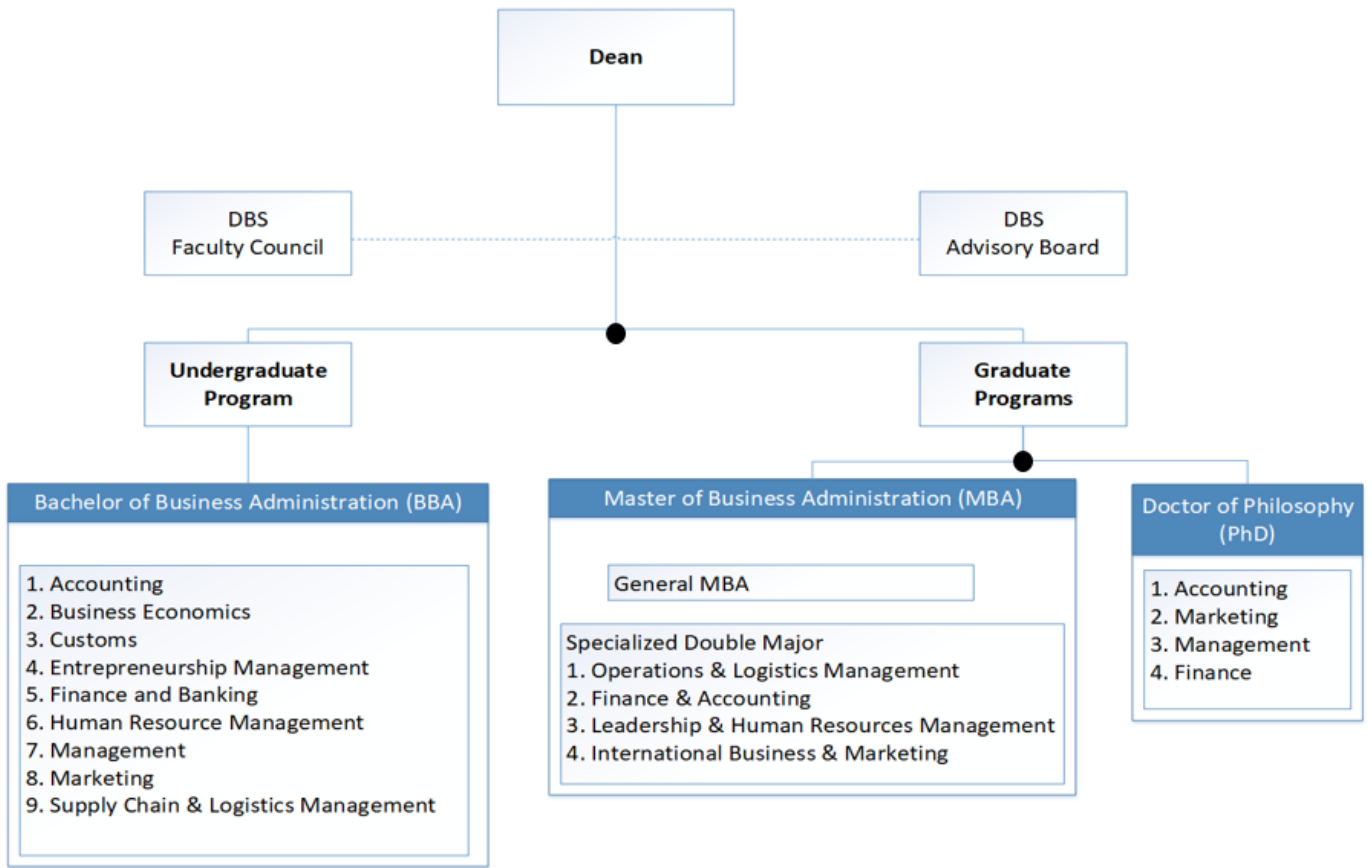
Dean

DBS
Faculty Council

DBS
Advisory Board

Undergraduate Program

Graduate Programs

Bachelor of Business Administration (BBA)

1. Accounting
2. Business Economics
3. Customs
4. Entrepreneurship Management
5. Finance and Banking
6. Human Resource Management
7. Management
8. Marketing
9. Supply Chain & Logistics Management

Master of Business Administration (MBA)

General MBA

Specialized Double Major
1. Operations & Logistics Management
2. Finance & Accounting
3. Leadership & Human Resources Management
4. International Business & Marketing

Doctor of Philosophy (PhD)

1. Accounting
2. Marketing
3. Management
4. Finance